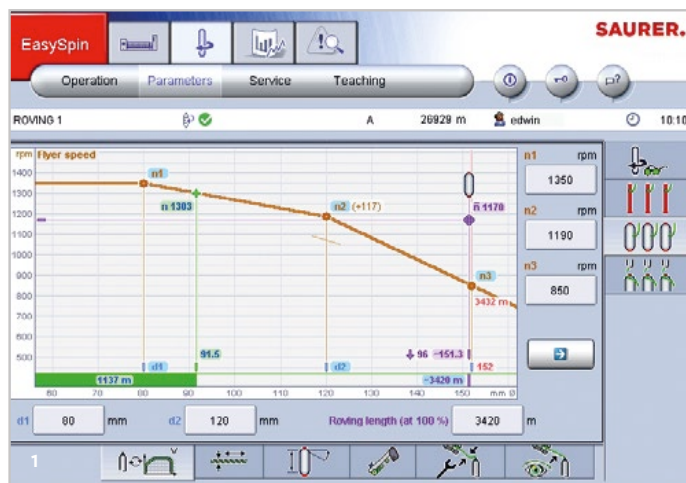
EasySpin

SAURER.

Operation Parameters Service Teaching

ROVING 1 A 26929 m edwin 10:10

rpm Flyer speed

1400
1300
1200
1100
1000
900
800
700
600
500

n1
n 1303
n2 (+117)
n 1170
n3
3432 m
d1
91.5
d2
96 -151.3
152
1137 m
-3420 m

60 70 80 90 100 110 120 130 140 150 mm Ø

n1 rpm
1350
n2 rpm
1190
n3 rpm
850

d1 80 mm d2 120 mm Roving length (at 100 %) 3420 m

1